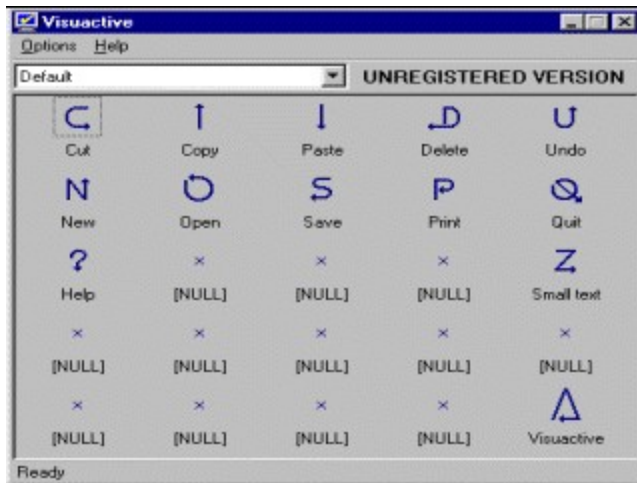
Visuactive

Options Help

Default

UNREGISTERED VERSION

Cut
Copy
Paste
Delete
Undo

New
Open
Save
Print
Quit

Help
[NULL]
[NULL]
[NULL]
Small text

[NULL]
[NULL]
[NULL]
[NULL]
[NULL]

[NULL]
[NULL]
[NULL]
[NULL]
Visuactive

Ready